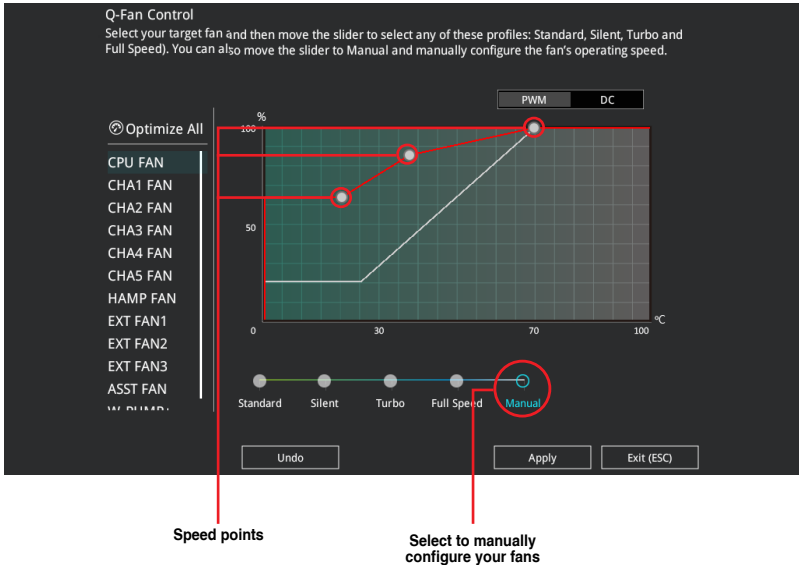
Q-Fan Control

Select your target fan and then move the slider to select any of these profiles: Standard, Silent, Turbo and Full Speed). You can also move the slider to Manual and manually configure the fan's operating speed.

PWM
DC

Optimize All

CPU FAN
CHA1 FAN
CHA2 FAN
CHA3 FAN
CHA4 FAN
CHA5 FAN
HAMP FAN
EXT FAN1
EXT FAN2
EXT FAN3
ASST FAN
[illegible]

%
100
50
0
30
70
100
℃

Standard
Silent
Turbo
Full Speed
Manual

Undo
Apply
Exit (ESC)

Speed points

Select to manually configure your fans